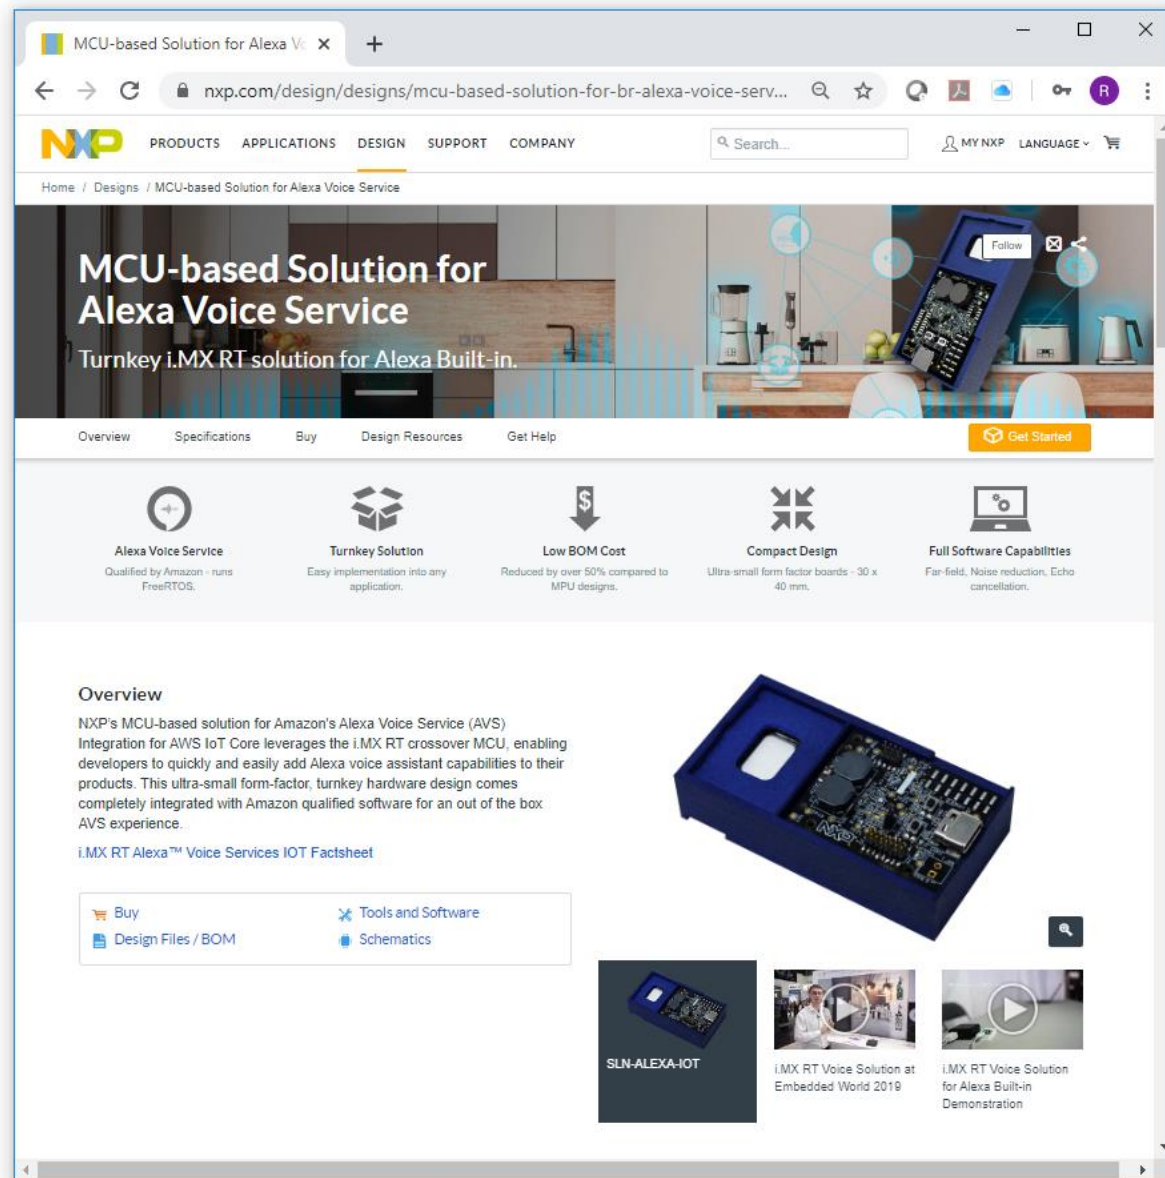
MCU-based Solution for Alexa V ×

nxp.com/design/designs/mcu-based-solution-for-br-alexa-voice-serv...

R

NXP PRODUCTS APPLICATIONS DESIGN SUPPORT COMPANY

Search...

MY NXP LANGUAGE

Home / Designs / MCU-based Solution for Alexa Voice Service

MCU-based Solution for Alexa Voice Service

Turnkey i.MX RT solution for Alexa Built-in.

Follow

Overview Specifications Buy Design Resources Get Help

Get Started

Alexa Voice Service
Qualified by Amazon - runs FreeRTOS.

Turnkey Solution
Easy implementation into any application.

Low BOM Cost
Reduced by over 50% compared to MPU designs.

Compact Design
Ultra-small form factor boards - 30 x 40 mm.

Full Software Capabilities
Far-field, Noise reduction, Echo cancellation.

Overview

NXP's MCU-based solution for Amazon's Alexa Voice Service (AVS) Integration for AWS IoT Core leverages the i.MX RT crossover MCU, enabling developers to quickly and easily add Alexa voice assistant capabilities to their products. This ultra-small form-factor, turnkey hardware design comes completely integrated with Amazon qualified software for an out of the box AVS experience.

i.MX RT Alexa™ Voice Services IOT Factsheet

Buy
Design Files / BOM
Tools and Software
Schematics

SLN-ALEXA-IOT

i.MX RT Voice Solution at Embedded World 2019

i.MX RT Voice Solution for Alexa Built-in Demonstration